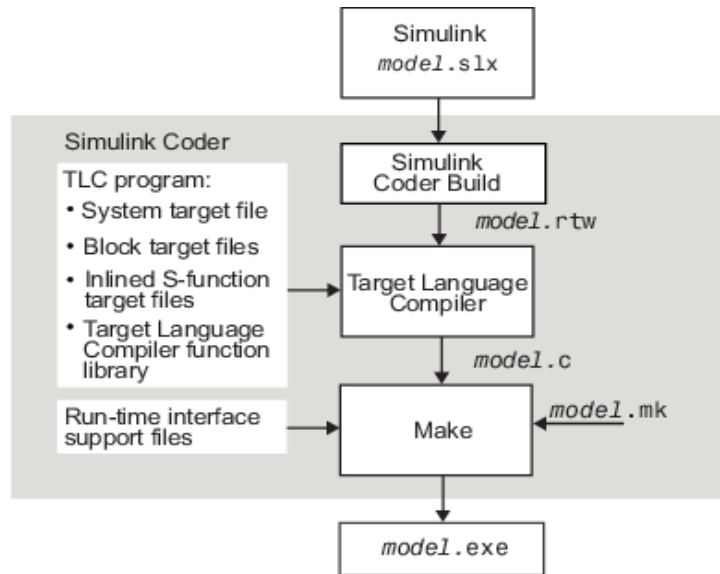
Simulink
model.slx

Simulink Coder

TLC program:
• System target file
• Block target files
• Inlined S-function target files
• Target Language Compiler function library

Simulink Coder Build

model.rtw

Target Language Compiler

model.c

Run-time interface support files

Make

model.mk

model.exe